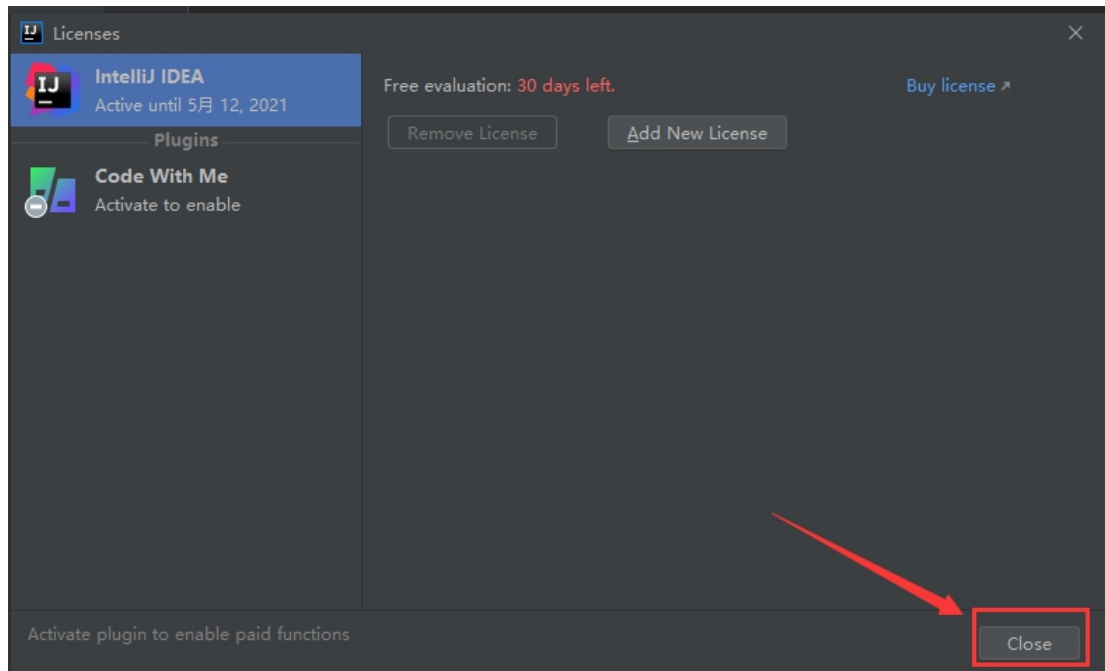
Licenses

IntelliJ IDEA
Active until 5月 12, 2021

Plugins

Code With Me
Activate to enable

Free evaluation: 30 days left.

Buy license ↗

Remove License

Add New License

Activate plugin to enable paid functions

Close